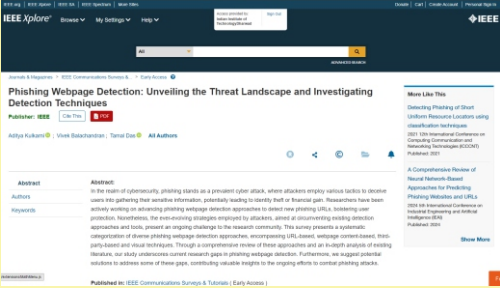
IEEE.org | IEEE Xplore | IEEE SA | IEEE Spectrum | More Sites

Donate | Cart | Create Account | Personal Sign In

IEEE Xplore®

Browse | My Settings | Help

Access provided by: Indian Institute of Technology Bhilai

Sign Out

All

ADVANCED SEARCH

Journals & Magazines > IEEE Communications Surveys &... > Early Access

Phishing Webpage Detection: Unveiling the Threat Landscape and Investigating Detection Techniques

Publisher: IEEE

Cite This

PDF

Aditya Kulkarni ; Vivek Balachandran ; Tamal Das ; All Authors

Abstract

Authors

Keywords

Abstract:
In the realm of cybersecurity, phishing stands as a prevalent cyber attack, where attackers employ various tactics to deceive users into gathering their sensitive information, potentially leading to identity theft or financial gain. Researchers have been actively working on advancing phishing webpage detection approaches to detect new phishing URLs, bolstering user protection. Nonetheless, the ever-evolving strategies employed by attackers, aimed at circumventing existing detection approaches and tools, present an ongoing challenge to the research community. This survey presents a systematic categorization of diverse phishing webpage detection approaches, encompassing URL-based, webpage content-based, third-party-based and visual techniques. Through a comprehensive review of these approaches and an in-depth analysis of existing literature, our study underscores current research gaps in phishing webpage detection. Furthermore, we suggest potential solutions to address some of these gaps, contributing valuable insights to the ongoing efforts to combat phishing attacks.

Published in: IEEE Communications Surveys & Tutorials ( Early Access )

More Like This

Detecting Phishing of Short Uniform Resource Locators using classification techniques
2021 12th International Conference on Computing Communication and Networking Technologies (ICCCNT)
Published: 2021

Comprehensive Review of Neural Network-Based Approaches for Predicting Phishing Websites and URLs
2024 4th International Conference on Industrial Engineering and Artificial Intelligence (IEAI)
Published: 2024

Show More

ieeexplore.ieee.org/abstract/document/...